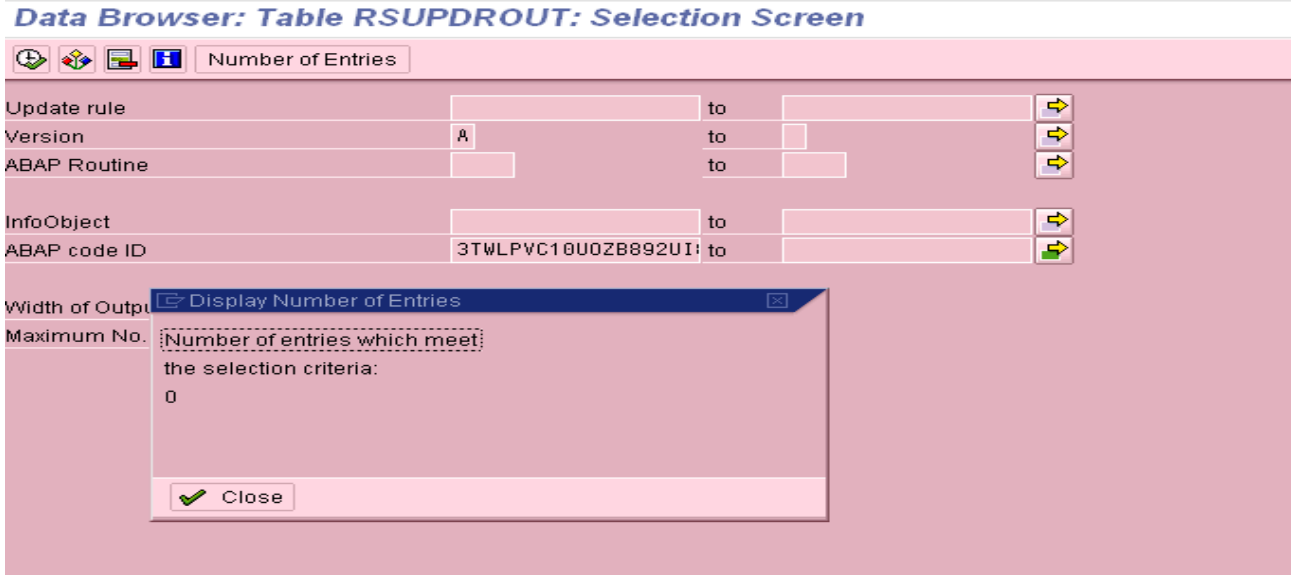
Data Browser: Table RSUPDROUT: Selection Screen

Number of Entries

Update rule to
Version A to
ABAP Routine to

InfoObject to
ABAP code ID 3TWLPVC10U0ZB892UI to

Width of Outpu
Maximum No.

Display Number of Entries

Number of entries which meet
the selection criteria:
0

Close